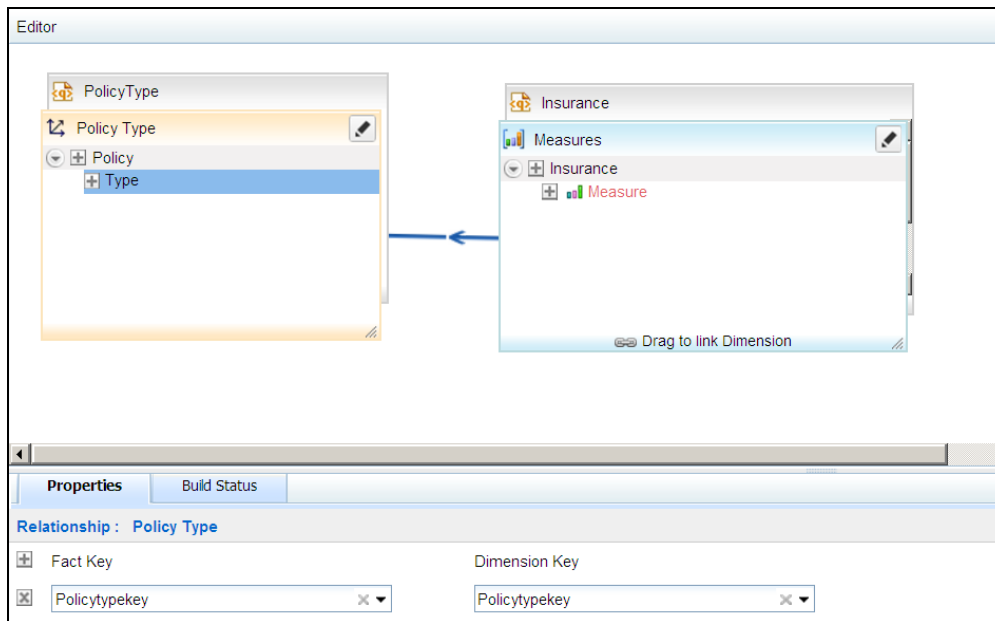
Editor

PolicyType

Policy Type

Policy

Type

Insurance

Measures

Insurance

Measure

Drag to link Dimension

Properties

Build Status

Relationship : Policy Type

Fact Key

Dimension Key

Policytypekey

Policytypekey